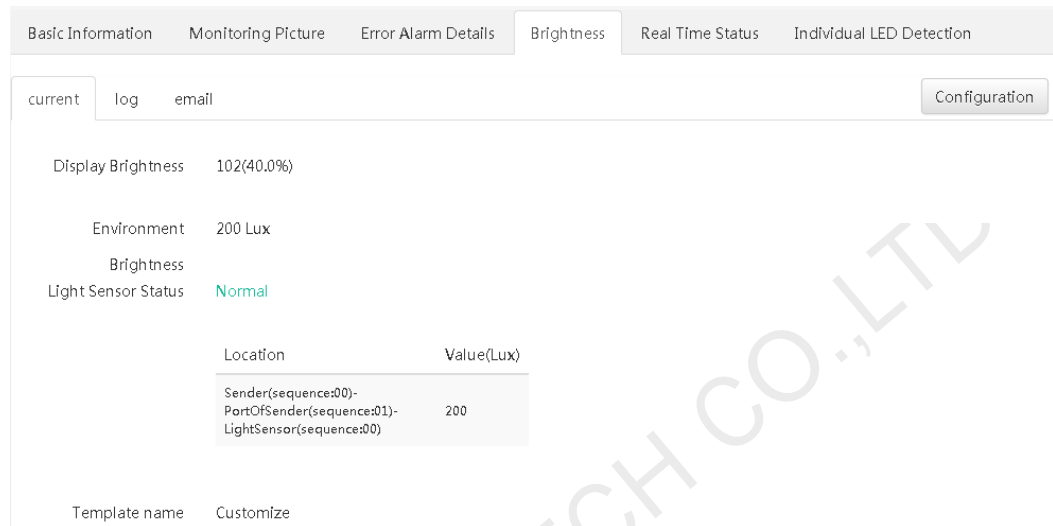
Basic Information Monitoring Picture Error Alarm Details Brightness Real Time Status Individual LED Detection

current log email

Configuration

Display Brightness 102(40.0%)

Environment Brightness 200 Lux

Light Sensor Status Normal

| Location | Value(Lux) |
|---|---|
| Sender(sequence:00)-PortOfSender(sequence:01)-LightSensor(sequence:00) | 200 |

Template name Customize

CH CO.,LTD